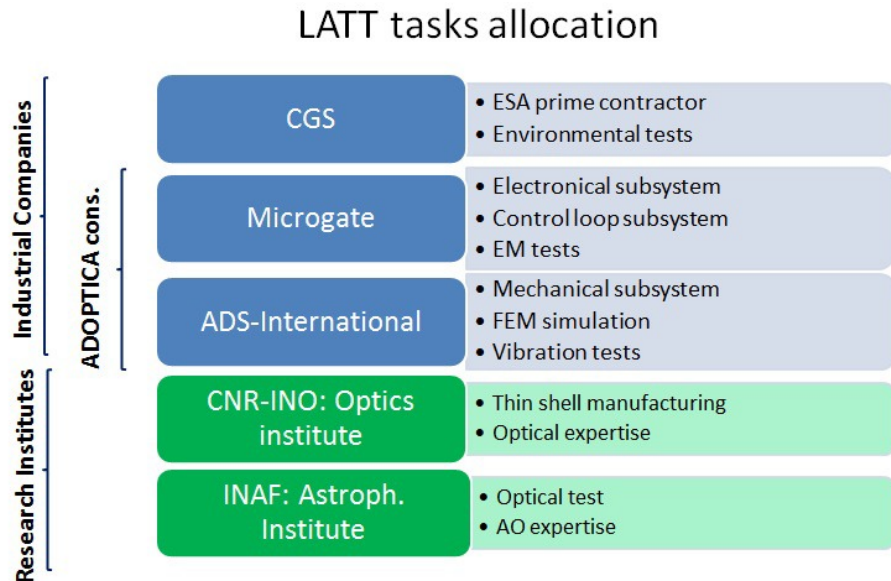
LATT tasks allocation

Industrial Companies

ADOPTICA cons.

Research Institutes

CGS
• ESA prime contractor
• Environmental tests

Microgate
• Electronical subsystem
• Control loop subsystem
• EM tests

ADS-International
• Mechanical subsystem
• FEM simulation
• Vibration tests

CNR-INO: Optics institute
• Thin shell manufacturing
• Optical expertise

INAF: Astroph. Institute
• Optical test
• AO expertise